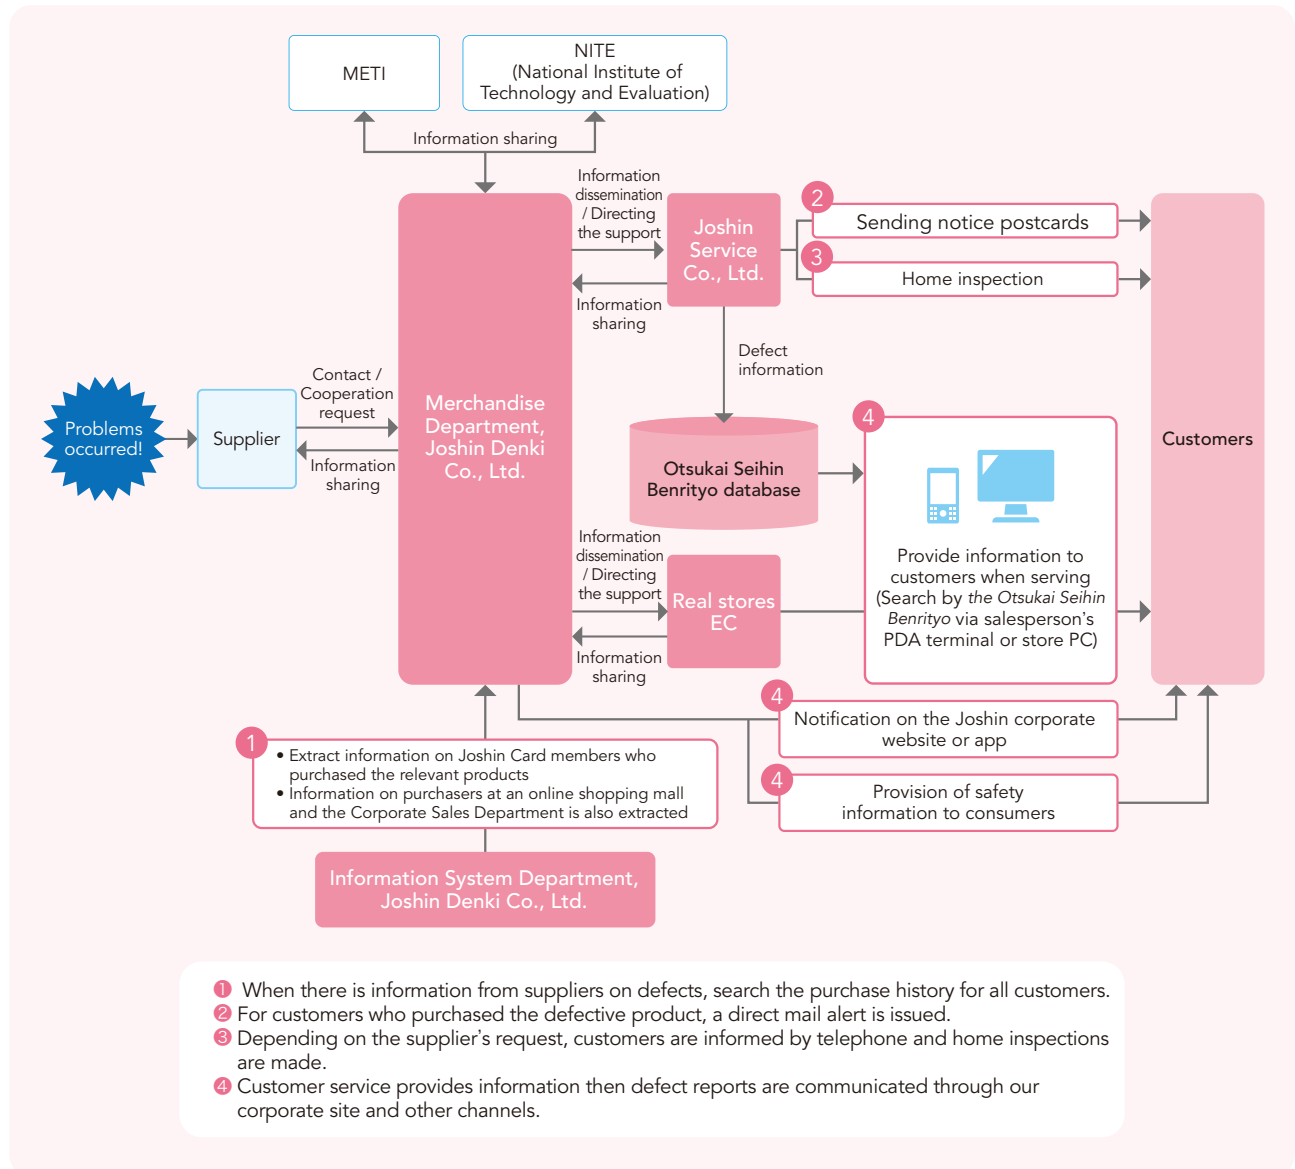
METI

NITE (National Institute of Technology and Evaluation)

Information sharing

Information dissemination / Directing the support

Joshin Service Co., Ltd.

2 Sending notice postcards

3 Home inspection

Information sharing

Defect information

Customers

Problems occurred!

Supplier

Contact / Cooperation request

Information sharing

Merchandise Department, Joshin Denki Co., Ltd.

Otsukai Seihin Benrityo database

4

Provide information to customers when serving (Search by *the Otsukai Seihin Benrityo* via salesperson's PDA terminal or store PC)

Information dissemination / Directing the support

Real stores EC

Information sharing

4 Notification on the Joshin corporate website or app

4 Provision of safety information to consumers

1
• Extract information on Joshin Card members who purchased the relevant products
• Information on purchasers at an online shopping mall and the Corporate Sales Department is also extracted

Information System Department, Joshin Denki Co., Ltd.

1 When there is information from suppliers on defects, search the purchase history for all customers.
2 For customers who purchased the defective product, a direct mail alert is issued.
3 Depending on the supplier's request, customers are informed by telephone and home inspections are made.
4 Customer service provides information then defect reports are communicated through our corporate site and other channels.